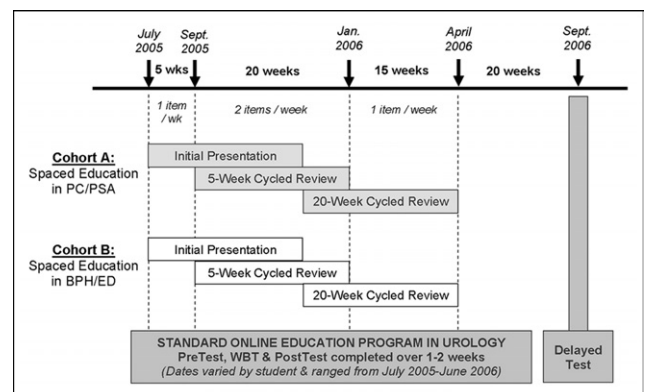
July 2005

Sept. 2005

Jan. 2006

April 2006

Sept. 2006

5 wks

20 weeks

15 weeks

20 weeks

1 item / wk

2 items / week

1 item / week

Cohort A:
Spaced Education in PC/PSA

Initial Presentation

5-Week Cycled Review

20-Week Cycled Review

Cohort B:
Spaced Education in BPH/ED

Initial Presentation

5-Week Cycled Review

20-Week Cycled Review

STANDARD ONLINE EDUCATION PROGRAM IN UROLOGY
PreTest, WBT & PostTest completed over 1-2 weeks
(Dates varied by student & ranged from July 2005-June 2006)

Delayed Test